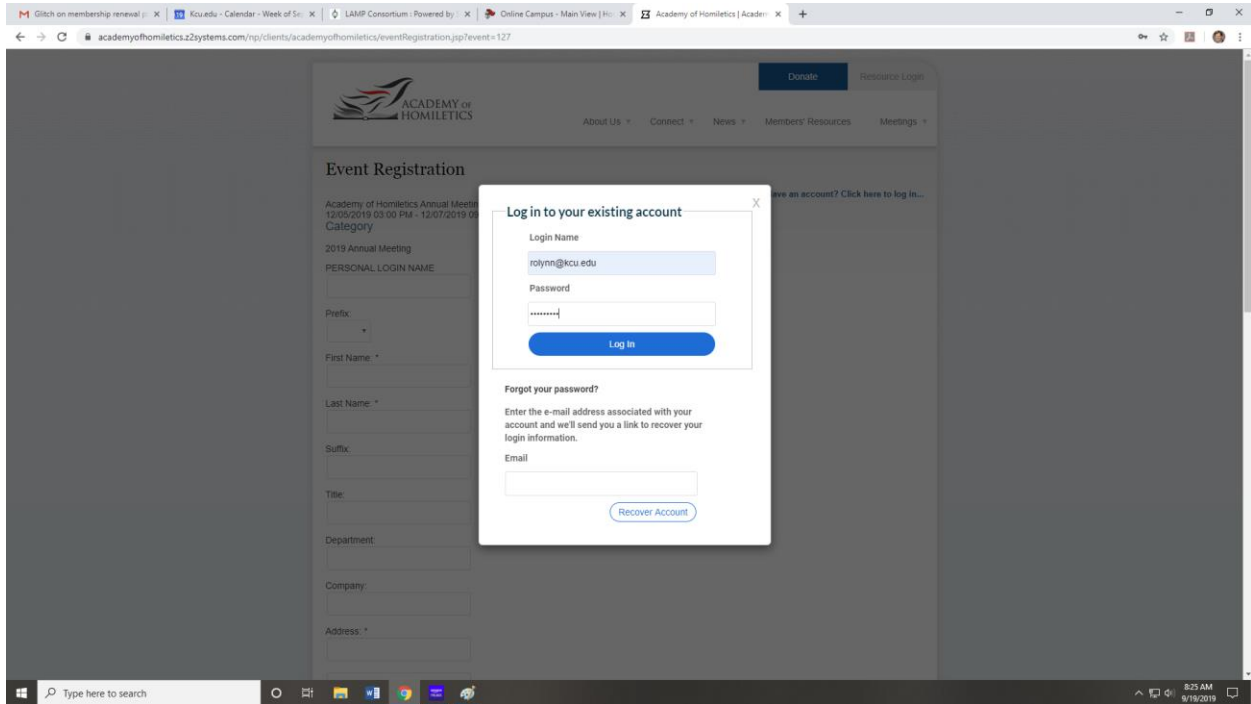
Glitch on membership renewal p × | Kcu.edu - Calendar - Week of Se × | LAMP Consortium : Powered by × | Online Campus - Main View | Ho × | Academy of Homiletics | Academ × | +

academyofhomiletics.z2systems.com/np/clients/academyofhomiletics/eventRegistration.jsp?event=127

Donate Resource Login

ACADEMY OF HOMILETICS

About Us Connect News Members' Resources Meetings

Event Registration

Academy of Homiletics Annual Meetin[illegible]
12/05/2019 03:00 PM - 12/07/2019 0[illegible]

Category

2019 Annual Meeting

PERSONAL LOGIN NAME

Prefix

First Name: *

Last Name: *

Suffix

Title

Department

Company

Address: *

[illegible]ave an account? Click here to log in...

Log in to your existing account

X

Login Name

rolynn@kcu.edu

Password

••••••••

Log In

Forgot your password?

Enter the e-mail address associated with your account and we'll send you a link to recover your login information.

Email

Recover Account

Type here to search

8:25 AM
9/19/2019